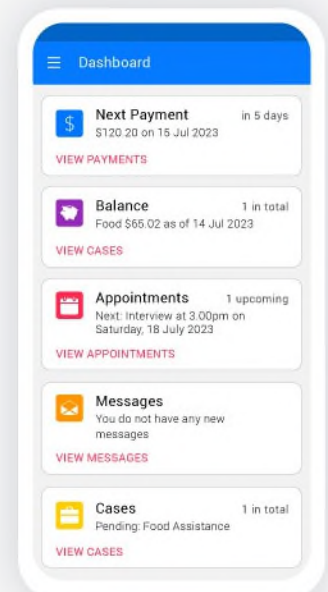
Dashboard

Next Payment
in 5 days
$120.20 on 15 Jul 2023
VIEW PAYMENTS

Balance
1 in total
Food $65.02 as of 14 Jul 2023
VIEW CASES

Appointments
1 upcoming
Next: Interview at 3.00pm on Saturday, 18 July 2023
VIEW APPOINTMENTS

Messages
You do not have any new messages
VIEW MESSAGES

Cases
1 in total
Pending: Food Assistance
VIEW CASES